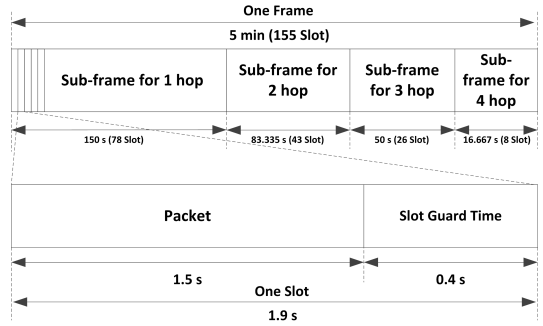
One Frame

5 min (155 Slot)

Sub-frame for 1 hop

Sub-frame for 2 hop

Sub-frame for 3 hop

Sub-frame for 4 hop

150 s (78 Slot)

83.335 s (43 Slot)

50 s (26 Slot)

16.667 s (8 Slot)

Packet

Slot Guard Time

1.5 s

0.4 s

One Slot

1.9 s